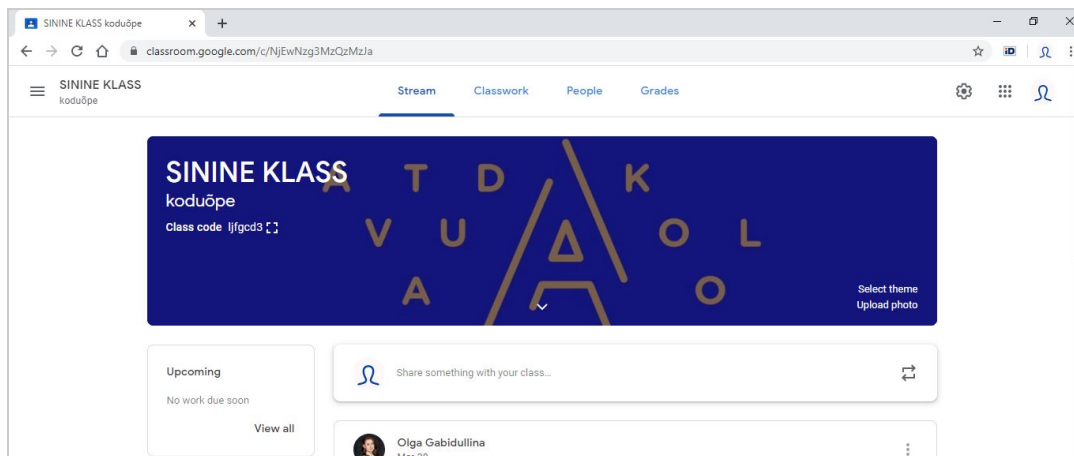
SININE KLASS koduõpe ×
+
classroom.google.com/c/NjEwNzg3MzQzMzJa
SININE KLASS
koduõpe
Stream
Classwork
People
Grades
SININE KLASS
koduõpe
Class code ljfgcd3
A T D A K
V U A O L
A A O
Select theme
Upload photo
Upcoming
No work due soon
View all
Share something with your class...
Olga Gabidullina
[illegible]